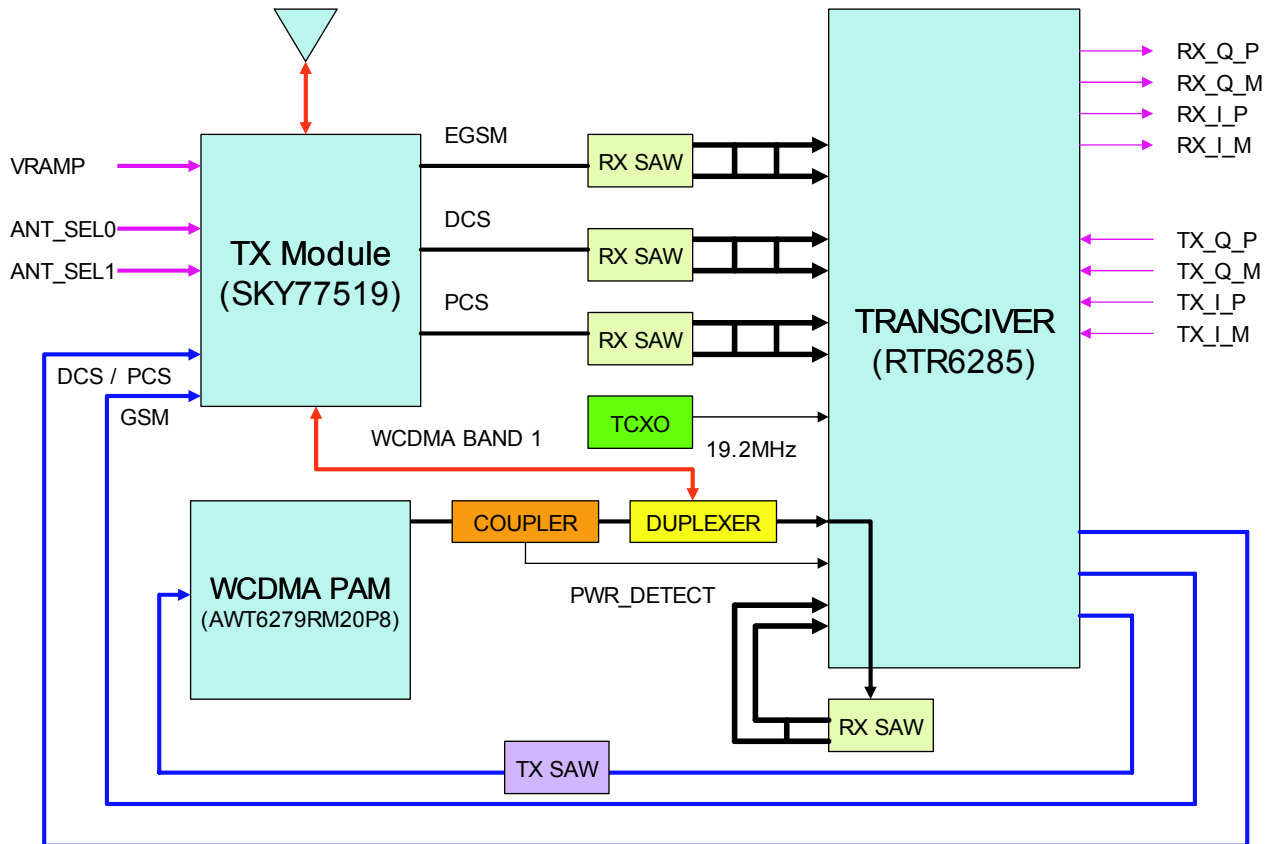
VRAMP
ANT_SEL0
ANT_SEL1
TX Module
(SKY77519)
EGSM
DCS
PCS
RX SAW
RX SAW
RX SAW
TRANSCIVER
(RTR6285)
RX_Q_P
RX_Q_M
RX_I_P
RX_I_M
TX_Q_P
TX_Q_M
TX_I_P
TX_I_M
DCS / PCS
GSM
TCXO
19.2MHz
WCDMA BAND 1
WCDMA PAM
(AWT6279RM20P8)
COUPLER
DUPLEXER
PWR_DETECT
RX SAW
TX SAW